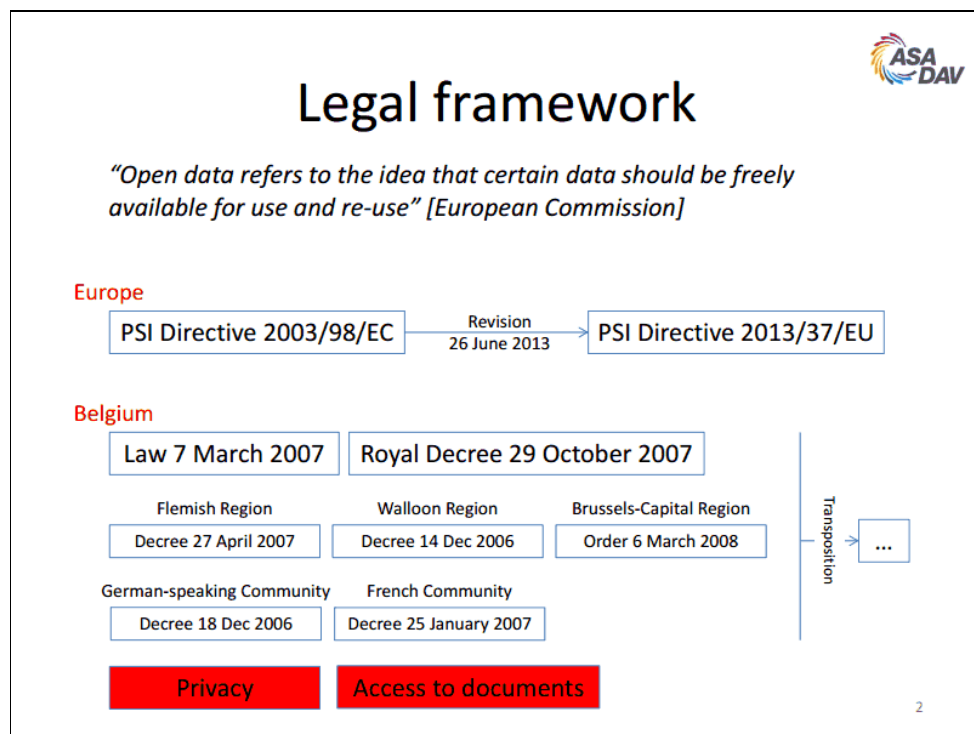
ASA DAV

Legal framework

“Open data refers to the idea that certain data should be freely available for use and re-use” [European Commission]

Europe

PSI Directive 2003/98/EC

Revision
26 June 2013

PSI Directive 2013/37/EU

Belgium

Law 7 March 2007

Royal Decree 29 October 2007

Flemish Region
Decree 27 April 2007

Walloon Region
Decree 14 Dec 2006

Brussels-Capital Region
Order 6 March 2008

German-speaking Community
Decree 18 Dec 2006

French Community
Decree 25 January 2007

Transposition

...

Privacy

Access to documents

2